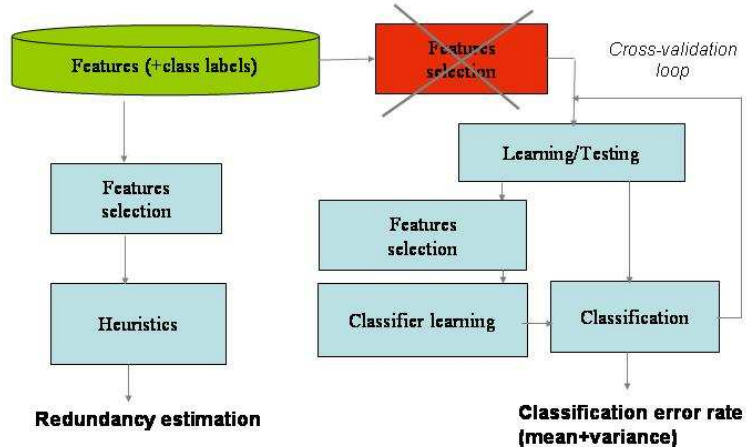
Features (+class labels)

Features selection

Cross-validation loop

Learning/Testing

Features selection

Features selection

Heuristics

Classifier learning

Classification

Redundancy estimation

Classification error rate (mean+variance)